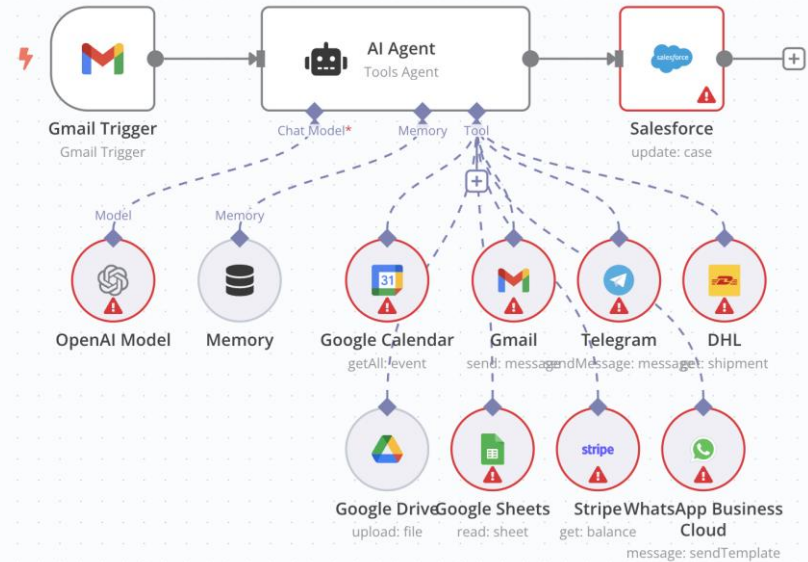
Gmail Trigger
Gmail Trigger

AI Agent
Tools Agent

Chat Model*
Memory
Tool

salesforce
Salesforce
update: case

Model
Memory

31

OpenAI Model
Memory
Google Calendar
getAll: event
Gmail
send: message
Telegram
sendMessage: message
DHL
get: shipment

stripe

Google Drive
upload: file
Google Sheets
read: sheet
Stripe
get: balance
WhatsApp Business Cloud
message: sendTemplate